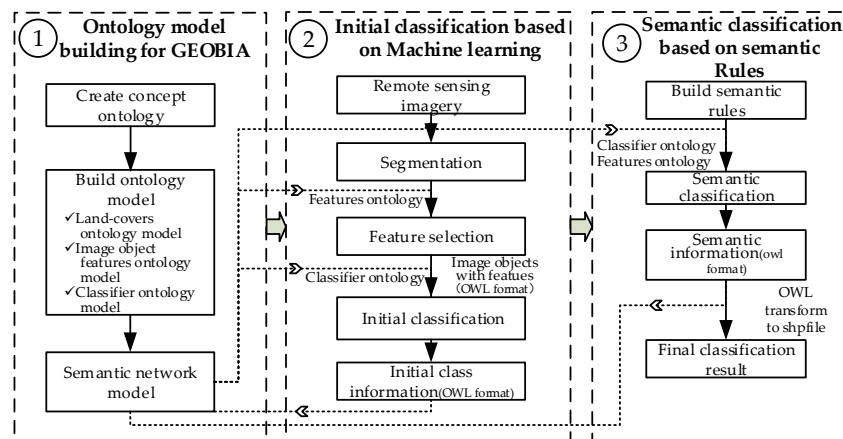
1 Ontology model building for GEOBIA

Create concept ontology

Build ontology model
✓Land-covers ontology model
✓Image object features ontology model
✓Classifier ontology model

Semantic network model

2 Initial classification based on Machine learning

Remote sensing imagery

Segmentation

Features ontology

Feature selection

Classifier ontology

Image objects with features (OWL format)

Initial classification

Initial class information(OWL format)

3 Semantic classification based on semantic Rules

Build semantic rules

Classifier ontology
Features ontology

Semantic classification

Semantic information(owl format)

OWL transform to shpfile

Final classification result